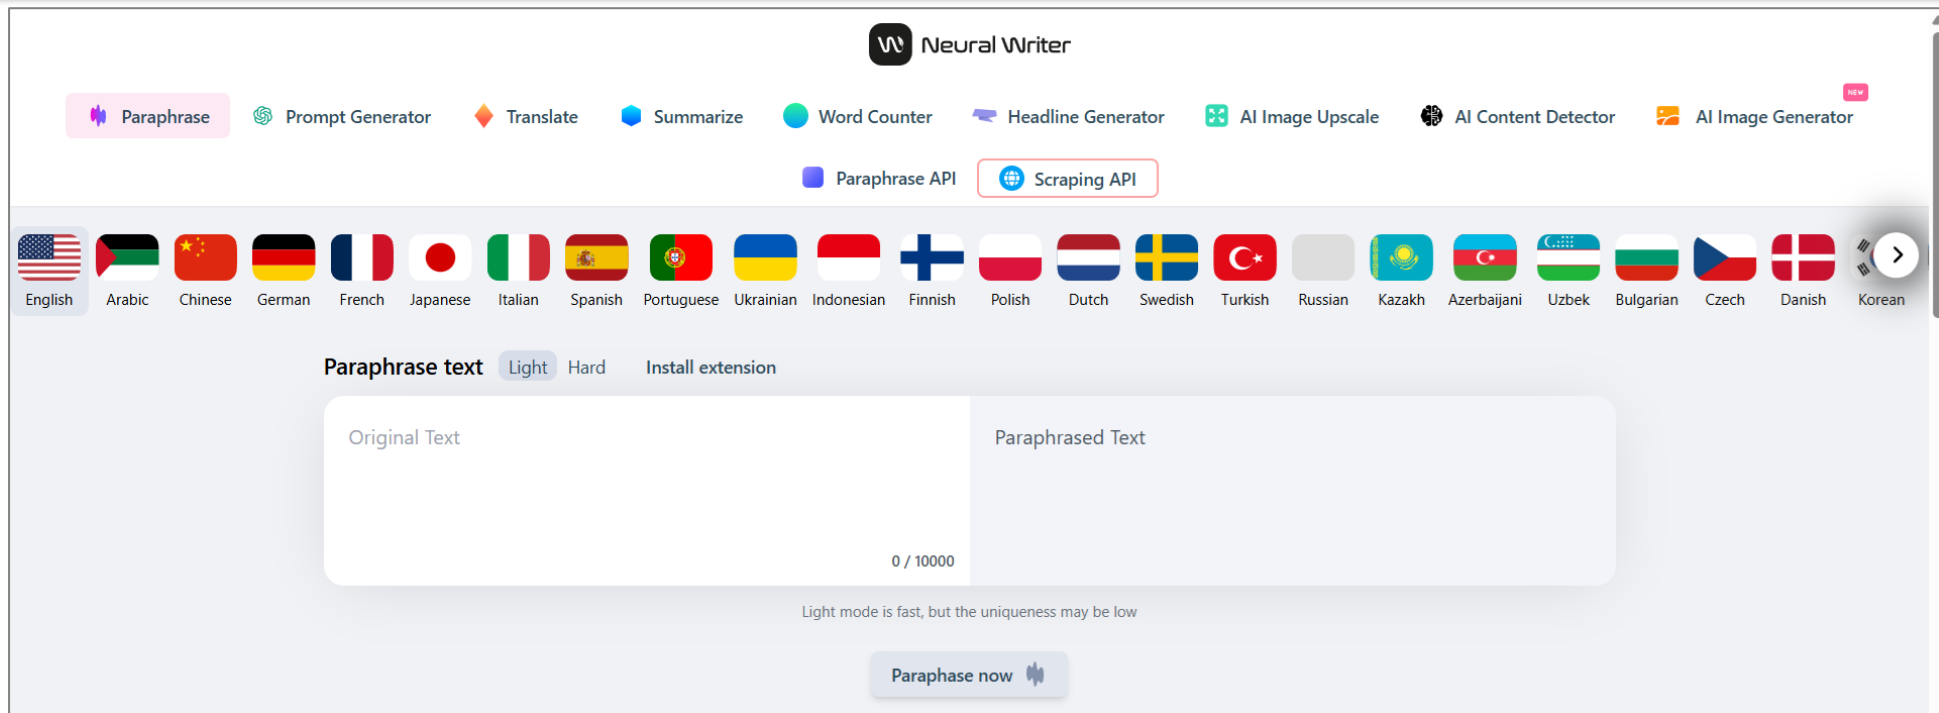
Neural Writer

Paraphrase Prompt Generator Translate Summarize Word Counter Headline Generator AI Image Upscale AI Content Detector NEW AI Image Generator

Paraphrase API Scraping API

English Arabic Chinese German French Japanese Italian Spanish Portuguese Ukrainian Indonesian Finnish Polish Dutch Swedish Turkish Russian Kazakh Azerbaijani Uzbek Bulgarian Czech Danish Korean

Paraphrase text Light Hard Install extension

Original Text

0 / 10000

Paraphrased Text

Light mode is fast, but the uniqueness may be low

Paraphase now